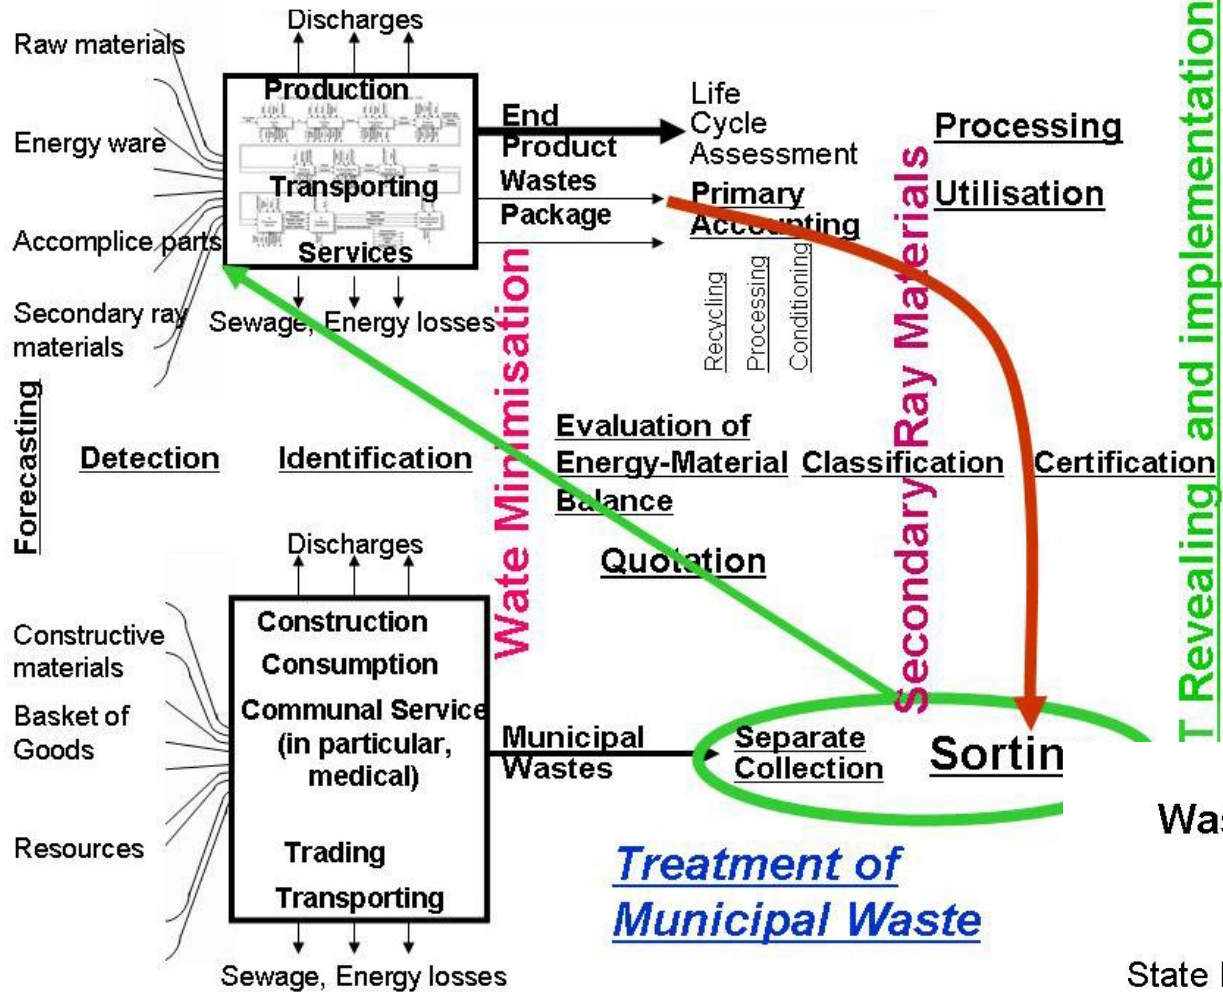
Discharges

Raw materials

Production

Energy ware

Transporting

Accomplice parts

Services

Secondary ray materials

Sewage, Energy losses

End Product

Wastes

Package

Life Cycle Assessment

Primary Acc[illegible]ting

Recycling

Processing

Conditioning

Processing

Utilisation

Secondary Ray Materials

T Revealing and implementation

Wate Minimisation

Forecasting

Detection

Identification

Evaluation of Energy-Material Balance

Classification

Certification

Quotation

Discharges

Constructive materials

Basket of Goods

Resources

Construction

Consumption

Communal Service (in particular, medical)

Trading

Transporting

Sewage, Energy losses

Municipal Wastes

Separate Collection

Sortin

Was

Treatment of Municipal Waste

State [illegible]